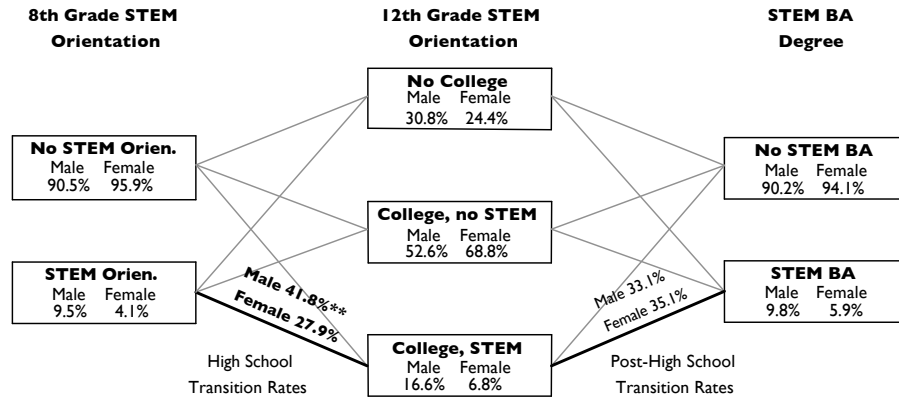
8th Grade STEM Orientation

12th Grade STEM Orientation

STEM BA Degree

No College
Male Female
30.8% 24.4%

No STEM Orien.
Male Female
90.5% 95.9%

No STEM BA
Male Female
90.2% 94.1%

College, no STEM
Male Female
52.6% 68.8%

STEM Orien.
Male Female
9.5% 4.1%

Male 41.8%**
Female 27.9%

Male 33.1%
Female 35.1%

STEM BA
Male Female
9.8% 5.9%

High School Transition Rates

College, STEM
Male Female
16.6% 6.8%

Post-High School Transition Rates